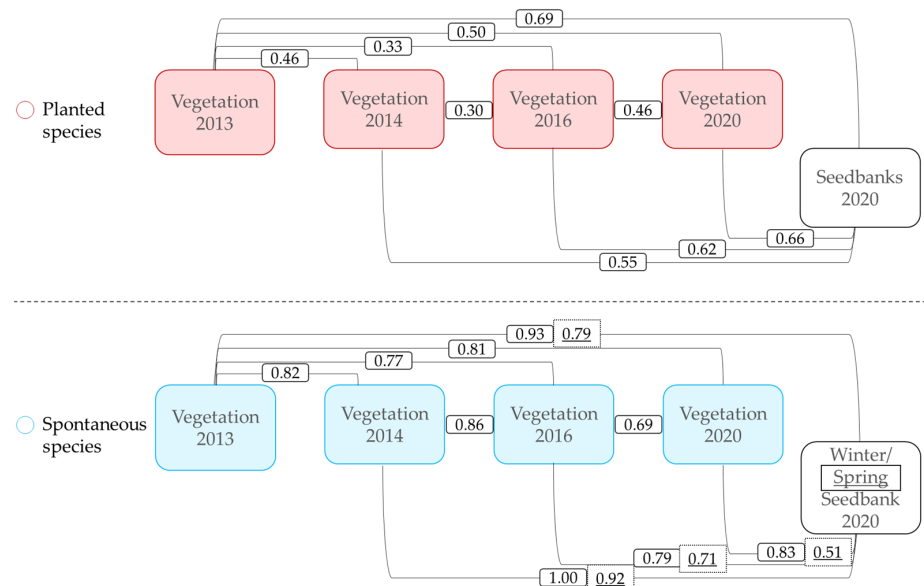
Planted species

0.69
0.50
0.33
0.46

Vegetation 2013
Vegetation 2014
0.30
Vegetation 2016
0.46
Vegetation 2020

Seedbanks 2020

0.66
0.62
0.55

Spontaneous species

0.93
0.79
0.81
0.77
0.82

Vegetation 2013
Vegetation 2014
0.86
Vegetation 2016
0.69
Vegetation 2020

Winter/ Spring Seedbank 2020

0.83
0.51
0.79
0.71
1.00
0.92